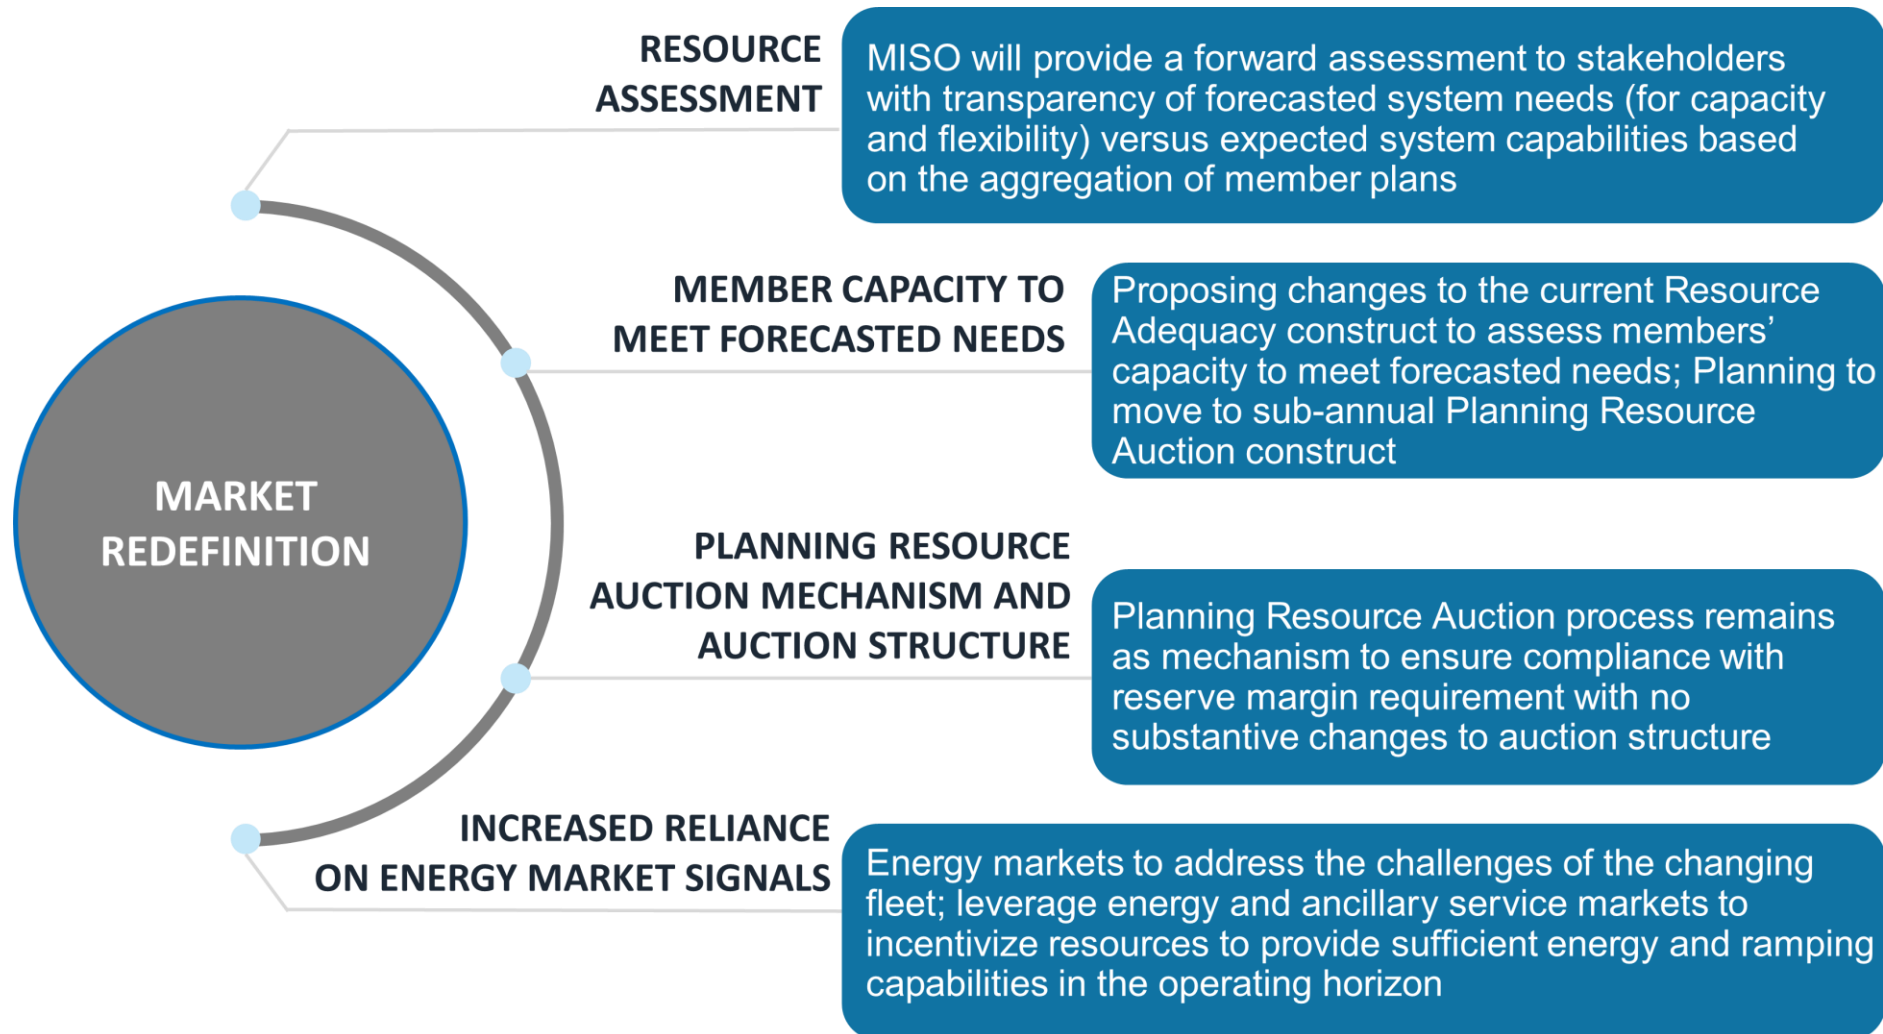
MARKET REDEFINITION

RESOURCE ASSESSMENT

MISO will provide a forward assessment to stakeholders with transparency of forecasted system needs (for capacity and flexibility) versus expected system capabilities based on the aggregation of member plans

MEMBER CAPACITY TO MEET FORECASTED NEEDS

Proposing changes to the current Resource Adequacy construct to assess members' capacity to meet forecasted needs; Planning to move to sub-annual Planning Resource Auction construct

PLANNING RESOURCE AUCTION MECHANISM AND AUCTION STRUCTURE

Planning Resource Auction process remains as mechanism to ensure compliance with reserve margin requirement with no substantive changes to auction structure

INCREASED RELIANCE ON ENERGY MARKET SIGNALS

Energy markets to address the challenges of the changing fleet; leverage energy and ancillary service markets to incentivize resources to provide sufficient energy and ramping capabilities in the operating horizon